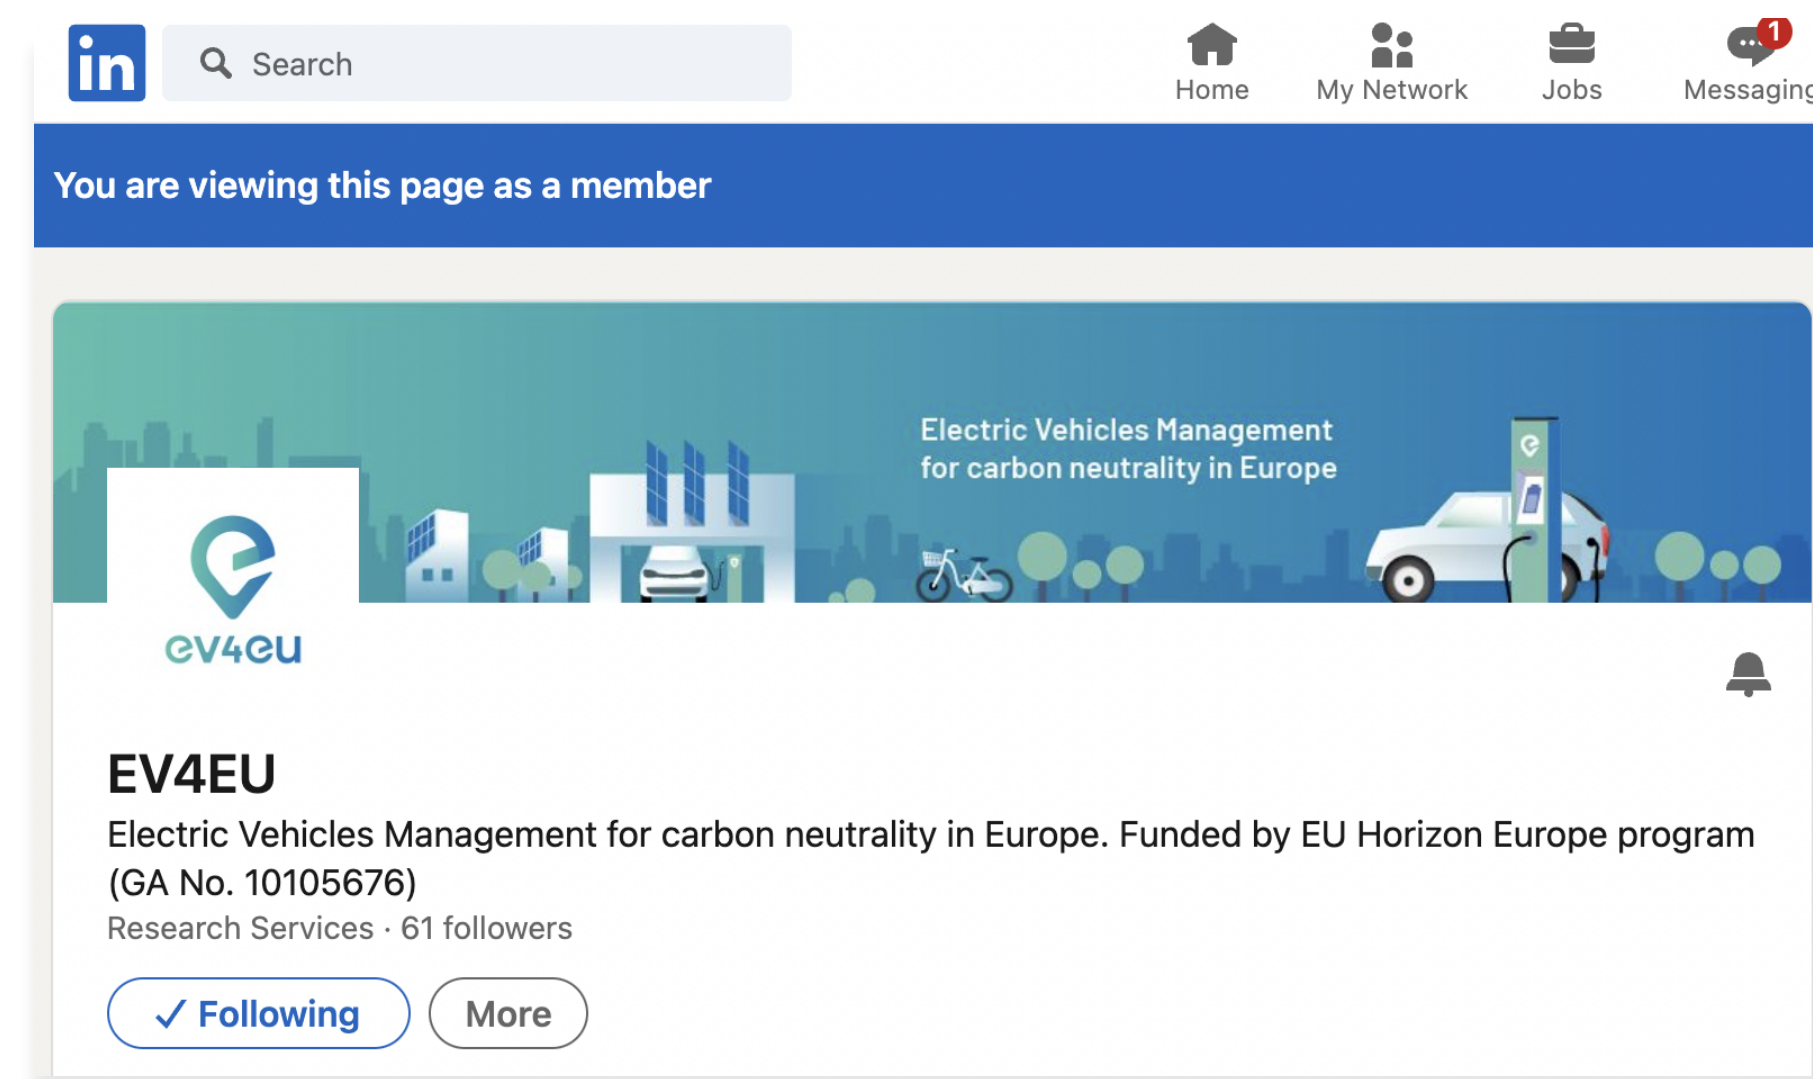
in Search

Home My Network Jobs 1 Messaging

You are viewing this page as a member

Electric Vehicles Management for carbon neutrality in Europe

ev4eu

EV4EU

Electric Vehicles Management for carbon neutrality in Europe. Funded by EU Horizon Europe program (GA No. 10105676)

Research Services · 61 followers

✓ Following

More